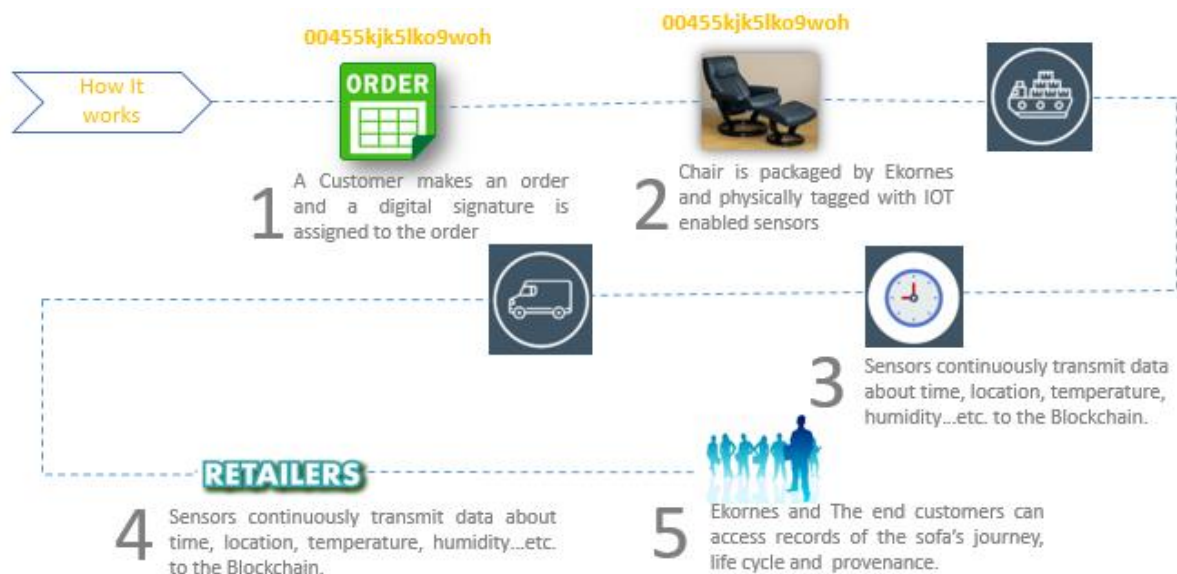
How It works

00455kjk5lko9woh

ORDER

1 A Customer makes an order and a digital signature is assigned to the order

00455kjk5lko9woh

2 Chair is packaged by Ekornes and physically tagged with IOT enabled sensors

3 Sensors continuously transmit data about time, location, temperature, humidity…etc. to the Blockchain.

RETAILERS

4 Sensors continuously transmit data about time, location, temperature, humidity…etc. to the Blockchain.

5 Ekornes and The end customers can access records of the sofa's journey, life cycle and provenance.